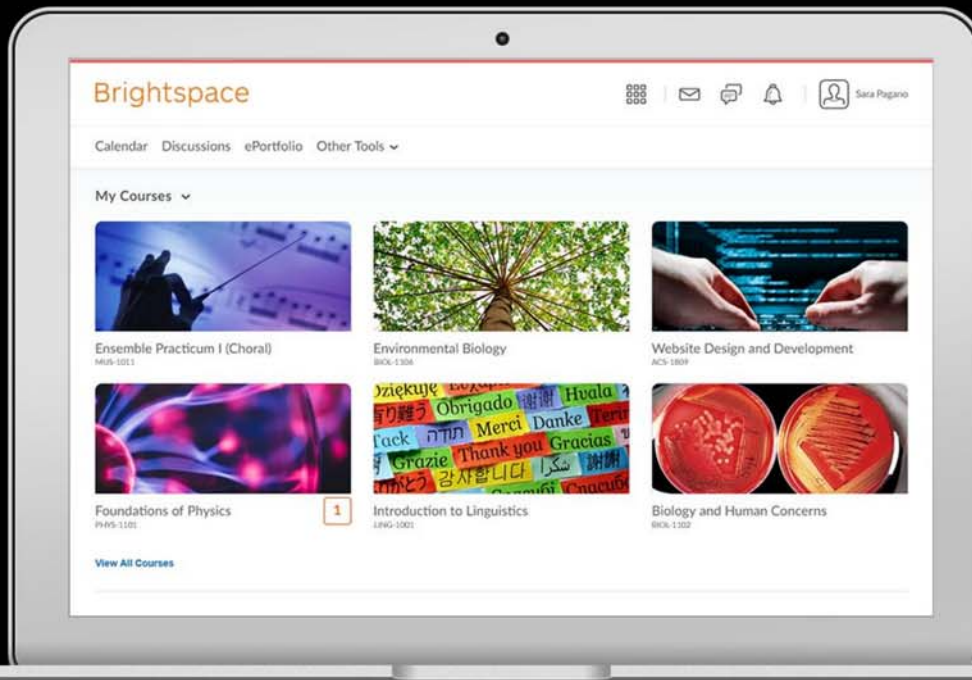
Brightspace

Sara Pagano

Calendar Discussions ePortfolio Other Tools

My Courses

Ensemble Practicum I (Choral)
MUS-1011

Environmental Biology
BIOL-1306

Website Design and Development
ACS-1809

Foundations of Physics
PHYS-1101

1

Dziękuję Obrigado 謝謝 Hvala Merci Danke Tack תודה Thank you Gracias Grazie 감사합니다 شكرا 謝謝 ありがとう Спасибо

Introduction to Linguistics
LING-1001

Biology and Human Concerns
BIOL-1102

View All Courses